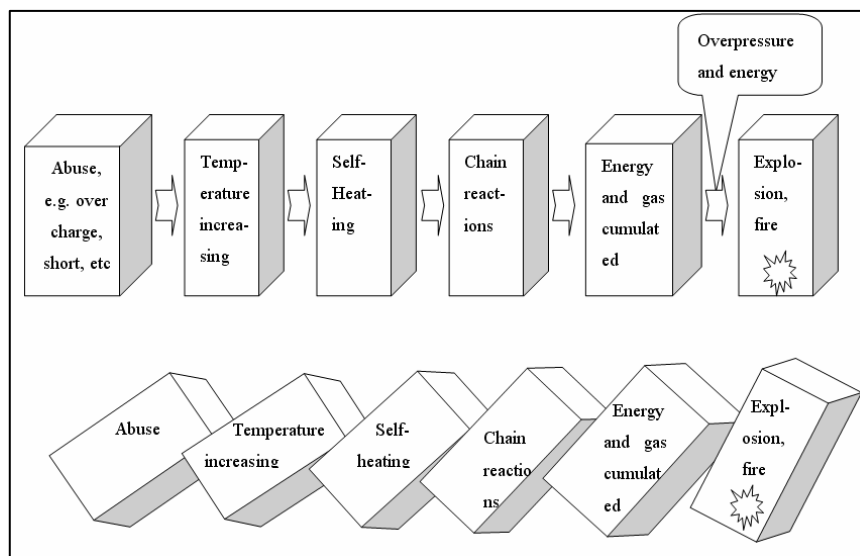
Overpressure and energy

Abuse, e.g. over charge, short, etc

Temperature increasing

Self-Heating

Chain reactions

Energy and gas cumulated

Explosion, fire

Abuse

Temperature increasing

Self-heating

Chain reactions

Energy and gas cumulated

Explosion, fire